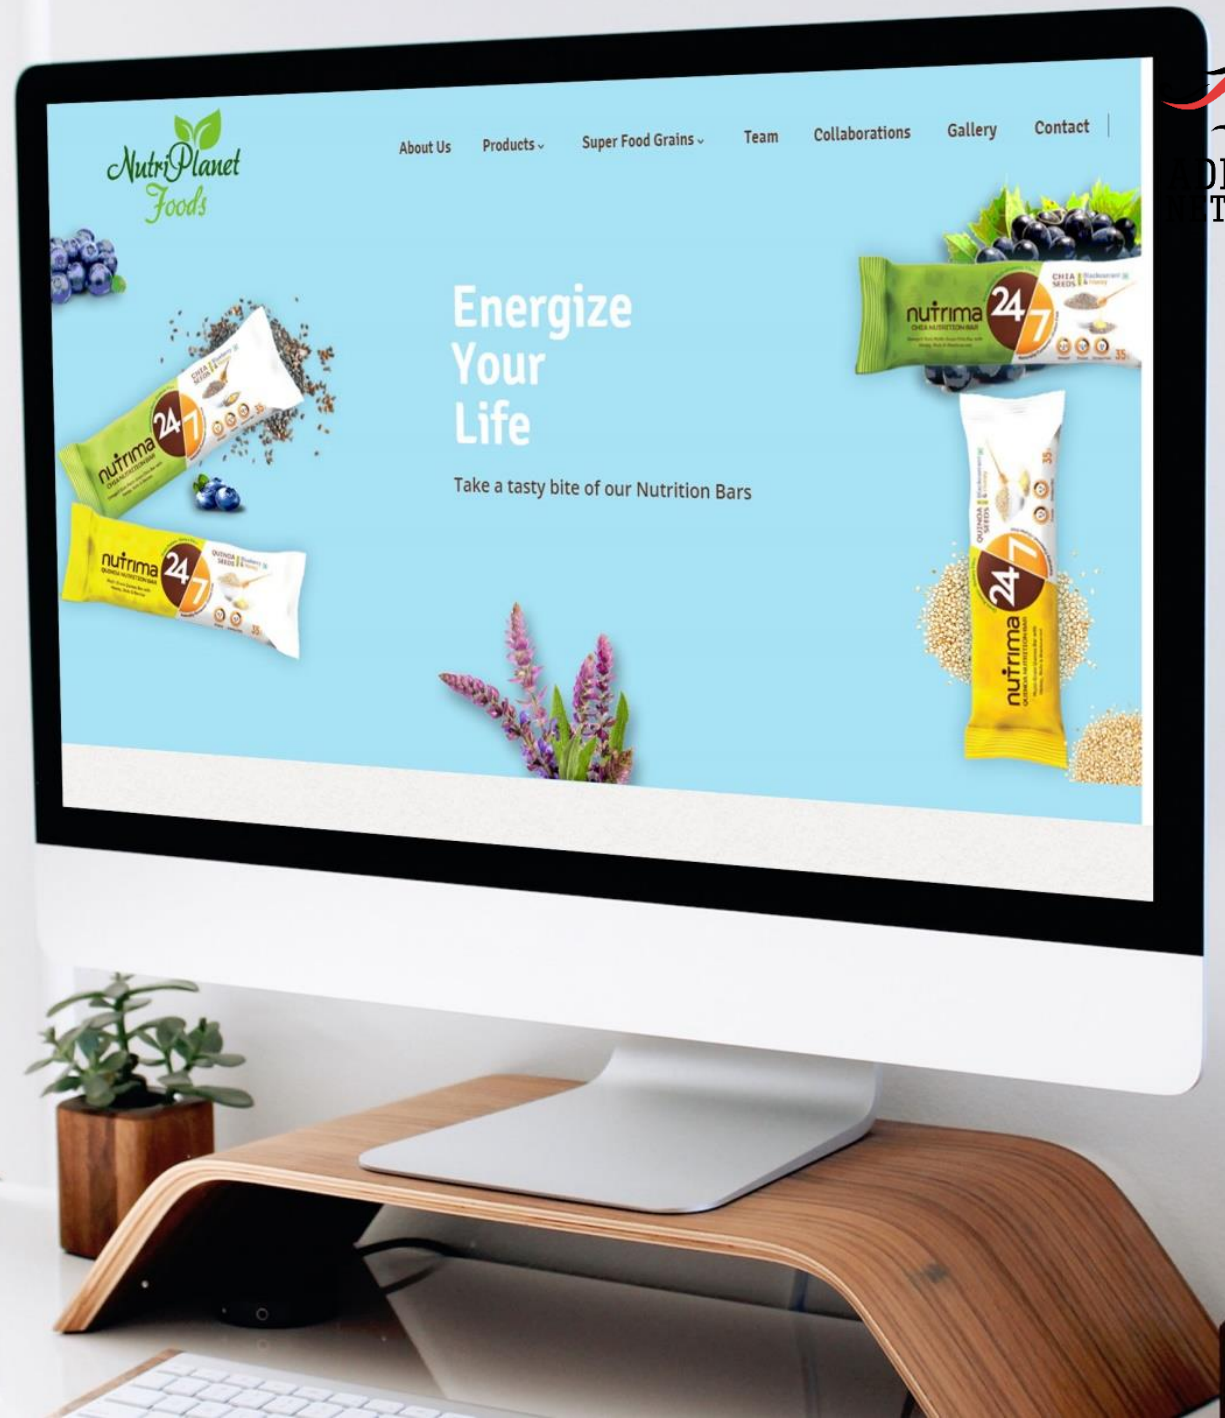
NutriPlanet Foods

About Us Products Super Food Grains Team Collaborations Gallery Contact

Energize Your Life

Take a tasty bite of our Nutrition Bars

nutrima 24 7 CHIA SEEDS

nutrima 24 7 QUINOA SEEDS

nutrima 24 7 CHIA SEEDS

nutrima 24 7 QUINOA SEEDS